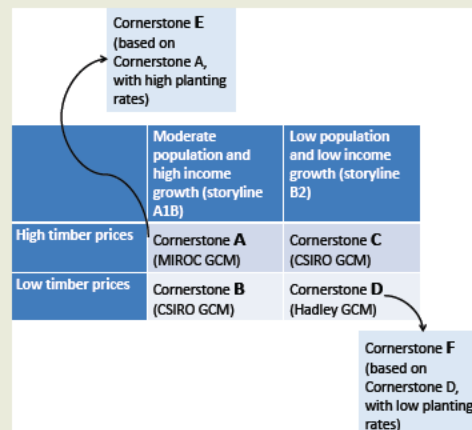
Cornerstone E (based on Cornerstone A, with high planting rates)

| | Moderate population and high income growth (storyline A1B) | Low population and low income growth (storyline B2) |
|---|---|---|
| High timber prices | Cornerstone A (MIROC GCM) | Cornerstone C (CSIRO GCM) |
| Low timber prices | Cornerstone B (CSIRO GCM) | Cornerstone D (Hadley GCM) |

Cornerstone F (based on Cornerstone D, with low planting rates)